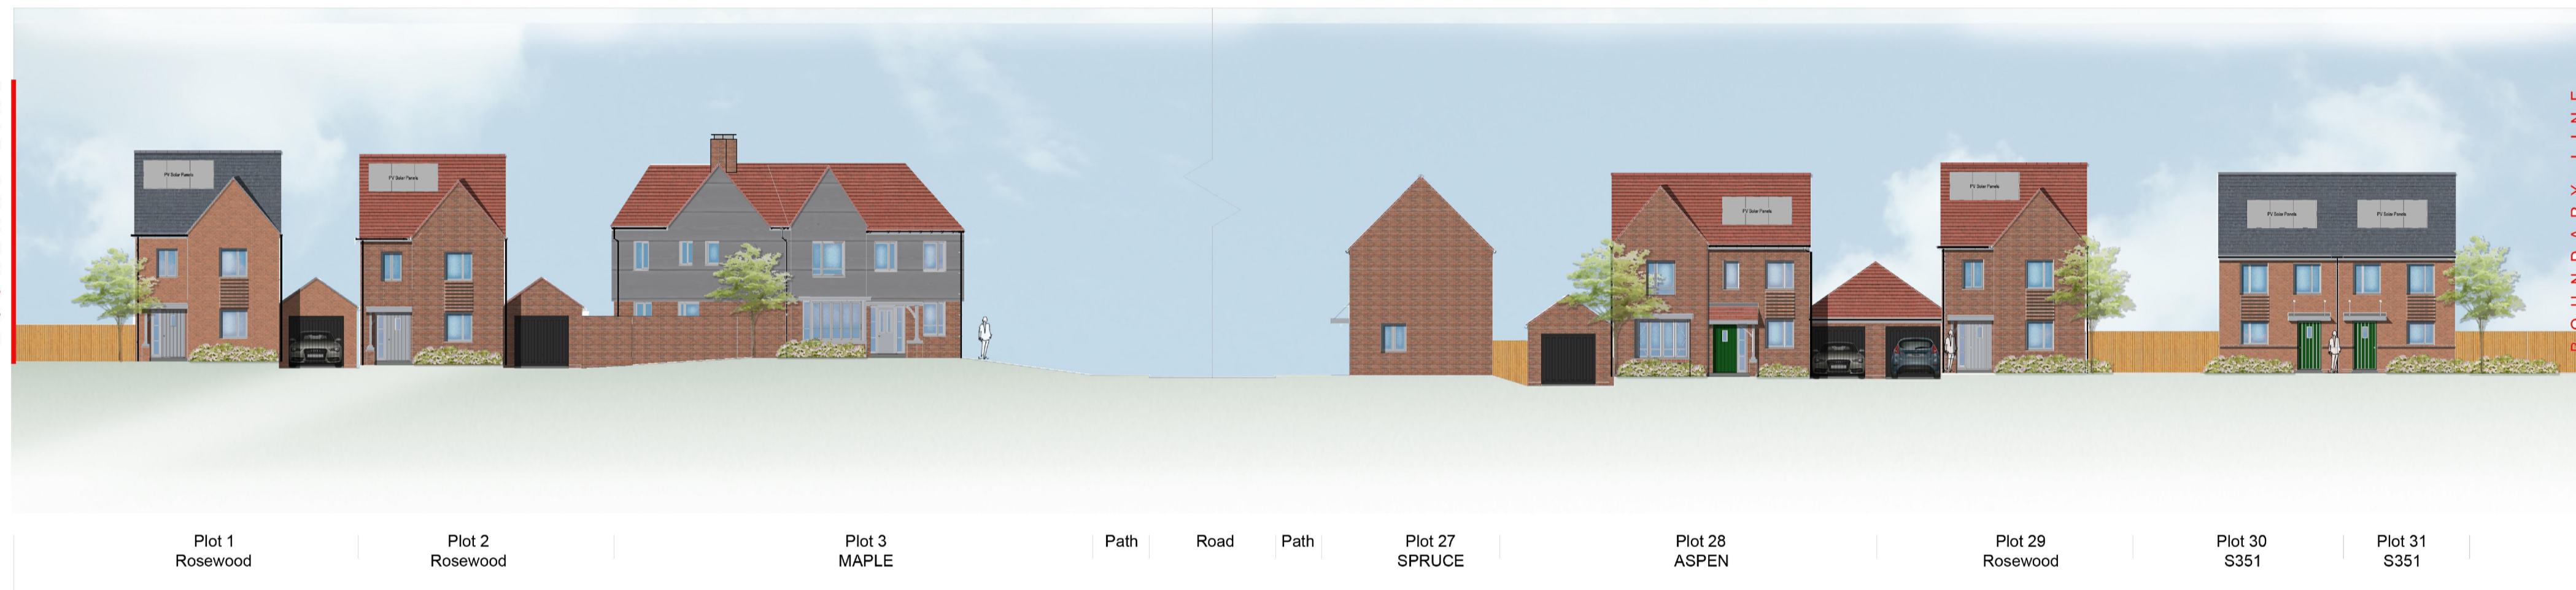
PV Solar Panels
PV Solar Panels
PV Solar Panels
PV Solar Panels
PV Solar Panels
PV Solar Panels

BOUNDARY LINE

Plot 1
Rosewood

Plot 2
Rosewood

Plot 3
MAPLE

Path

Road

Path

Plot 27
SPRUCE

Plot 28
ASPEN

Plot 29
Rosewood

Plot 30
S351

Plot 31
S351